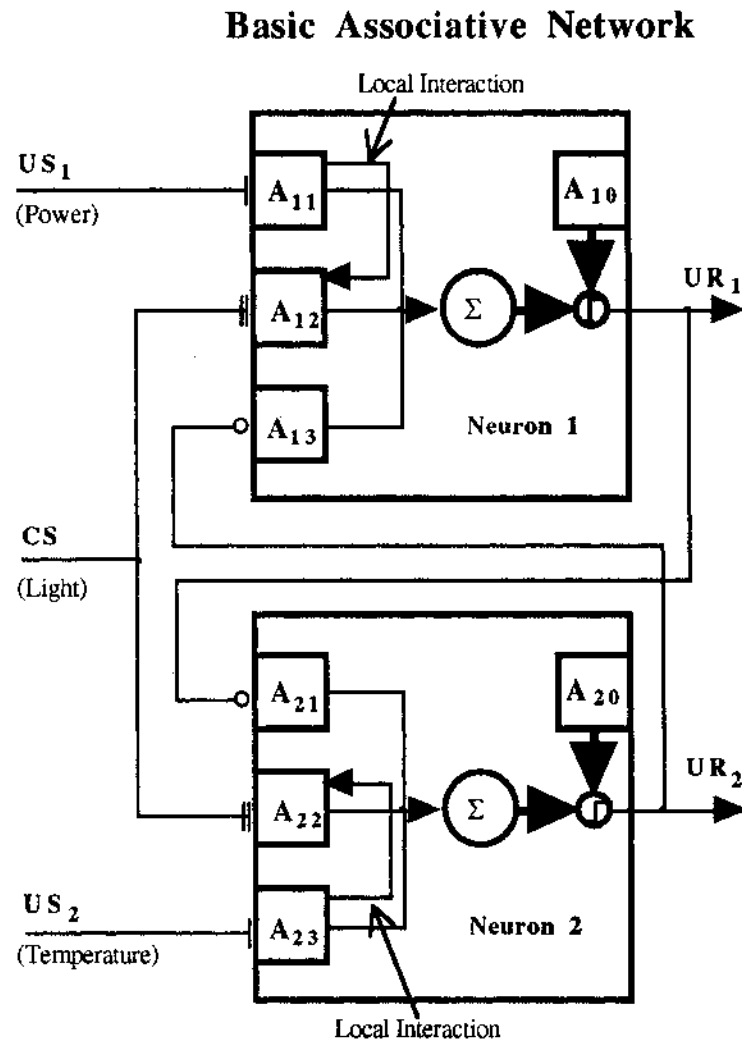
Basic Associative Network

Local Interaction

$US_1$
(Power)

$A_{11}$

$A_{10}$

$A_{12}$

$\Sigma$

$UR_1$

$A_{13}$

Neuron 1

CS
(Light)

$A_{21}$

$A_{20}$

$A_{22}$

$\Sigma$

$UR_2$

$US_2$
(Temperature)

$A_{23}$

Neuron 2

Local Interaction